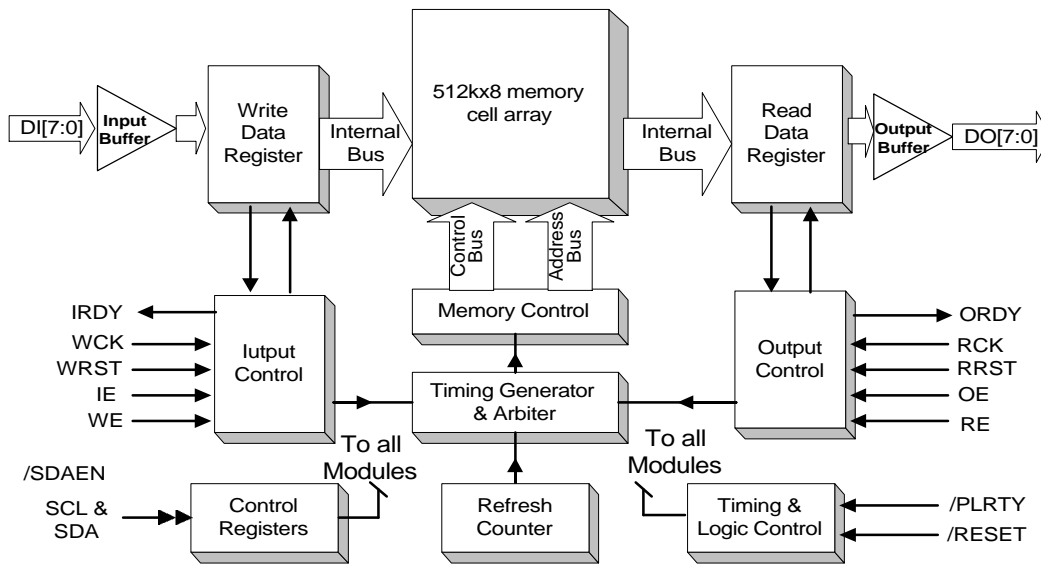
DI[7:0]

Input Buffer

Write Data Register

Internal Bus

512kx8 memory cell array

Internal Bus

Read Data Register

Output Buffer

DO[7:0]

Control Bus

Address Bus

Memory Control

IRDY

WCK

WRST

IE

WE

Iutput Control

Timing Generator & Arbiter

Output Control

ORDY

RCK

RRST

OE

RE

To all Modules

To all Modules

/SDAEN

SCL & SDA

Control Registers

Refresh Counter

Timing & Logic Control

/PLRTY

/RESET